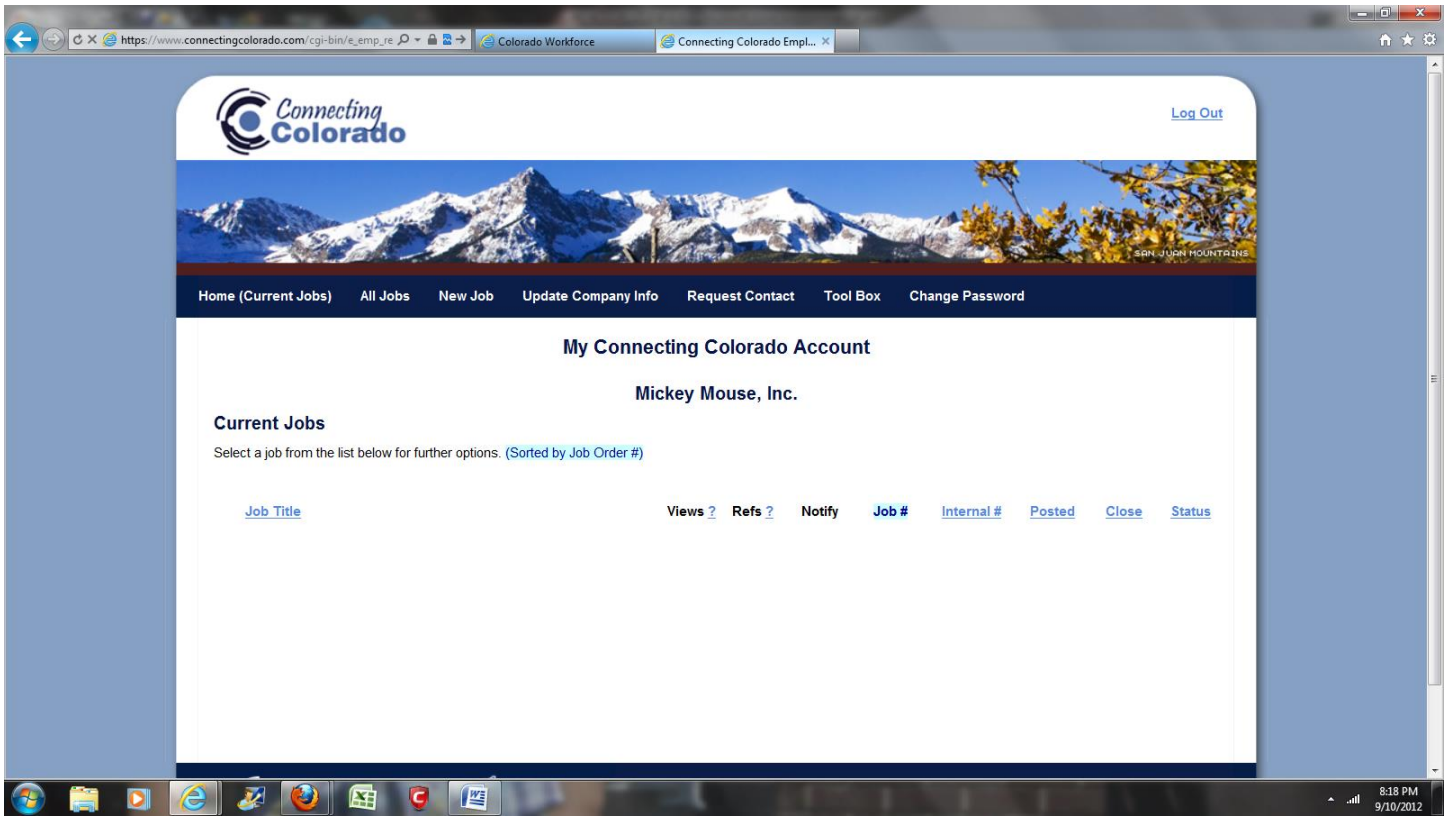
https://www.connectingcolorado.com/cgi-bin/e_emp_re
Colorado Workforce
Connecting Colorado Empl... ×

Connecting Colorado

Log Out

SAN JUAN MOUNTAINS

Home (Current Jobs) All Jobs New Job Update Company Info Request Contact Tool Box Change Password

My Connecting Colorado Account

Mickey Mouse, Inc.

Current Jobs

Select a job from the list below for further options. (Sorted by Job Order #)

| Job Title | Views ? | Refs ? | Notify | Job # | Internal # | Posted | Close | Status |
|---|---|---|---|---|---|---|---|---|

8:18 PM
9/10/2012